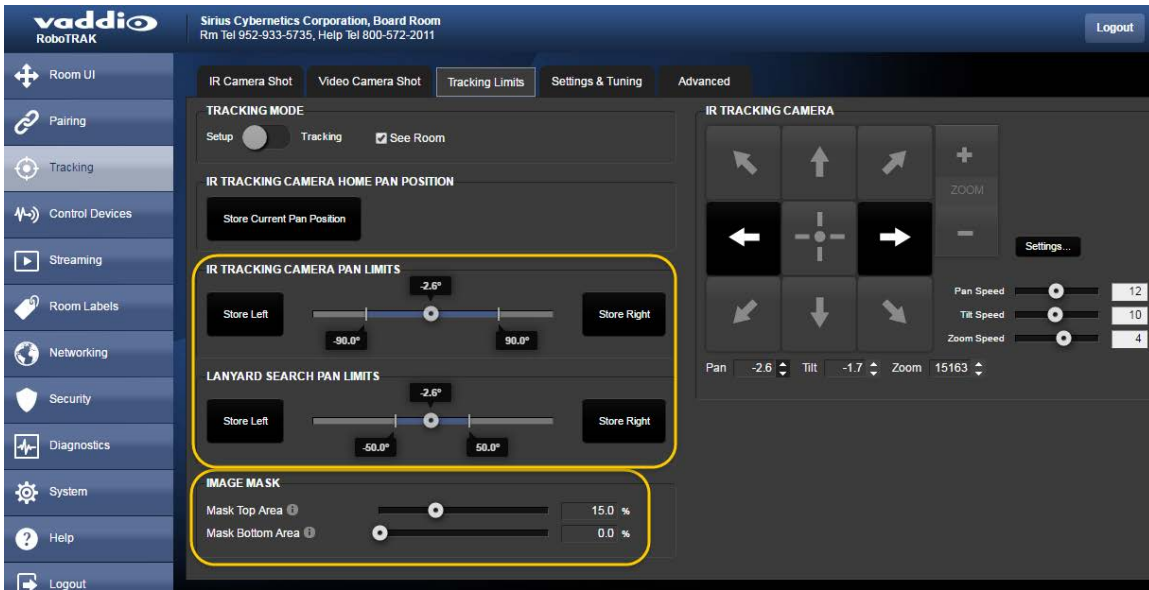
vaddio
RoboTRAK

Sirius Cybernetics Corporation, Board Room
Rm Tel 952-933-5735, Help Tel 800-572-2011

Logout

Room UI
Pairing
Tracking
Control Devices
Streaming
Room Labels
Networking
Security
Diagnostics
System
Help
Logout

IR Camera Shot | Video Camera Shot | Tracking Limits | Settings & Tuning | Advanced

TRACKING MODE
Setup Tracking See Room

IR TRACKING CAMERA HOME PAN POSITION
Store Current Pan Position

IR TRACKING CAMERA PAN LIMITS
-2.6°
Store Left
-90.0°
90.0°
Store Right

LANYARD SEARCH PAN LIMITS
-2.6°
Store Left
-50.0°
50.0°
Store Right

IMAGE MASK
Mask Top Area 15.0 %
Mask Bottom Area 0.0 %

IR TRACKING CAMERA
ZOOM
Settings...
Pan Speed 12
Tilt Speed 10
Zoom Speed 4
Pan -2.6 Tilt -1.7 Zoom 15163